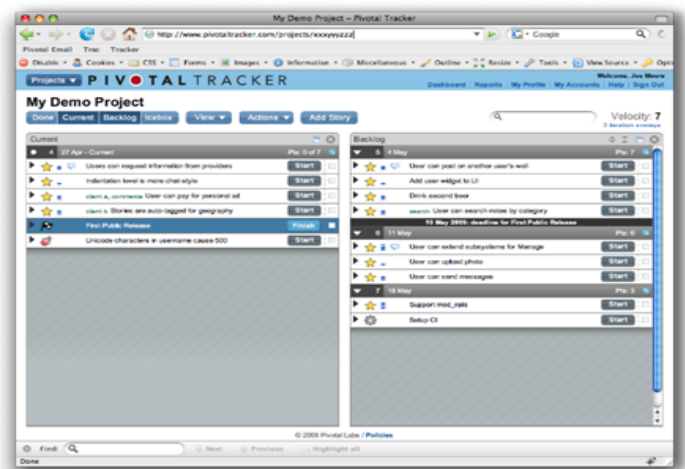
My Demo Project - Pivotal Tracker

http://www.pivotaltracker.com/projects/xxxyyyzzz

Google

Pivotal Email Trac Tracker

Disable Cookies CSS Forms Images Information Miscellaneous Outline Resize Tools View Source Opti

Projects PIVOTAL TRACKER

Welcome, Joe Moore
Dashboard Reports My Profile My Accounts Help Sign Out

My Demo Project

Done Current Backlog Icebox View Actions Add Story

Velocity: 7
3 iteration average

Current

4 27 Apr - Current Pts: 0 of 7

Users can request information from providers Start
Indentation level is more chat-style Start
client x, commerce User can pay for personal ad Start
client x Stories are auto-tagged for geography Start
First Public Release Finish
Unicode characters in username cause 500 Start

Backlog

5 4 May Pts: 7

User can post on another user's wall Start
Add user widget to UI Start
Drink second beer Start
search User can search notes by category Start

10 May 2009: deadline for First Public Release

6 11 May Pts: 6

User can extend subsystems for Manage Start
User can upload photo Start
User can send messages Start

7 18 May Pts: 3

Support mod_rails Start
Setup CI Start

© 2008 Pivotal Labs | Policies

Find: Next Previous Highlight all

Done